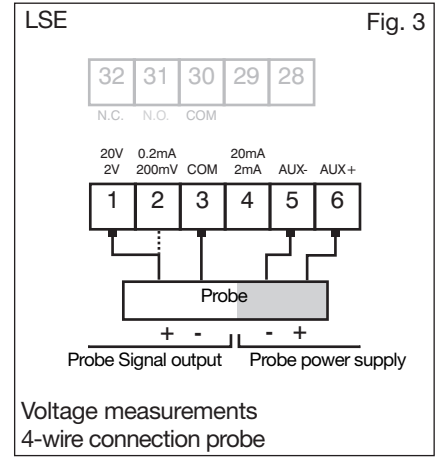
LSE

Fig. 3

| 32 | 31 | 30 | 29 | 28 |
|---|---|---|---|---|
| N.C. | N.O. | COM | | |

| 20V 2V | 0.2mA 200mV | COM | 20mA 2mA | AUX- | AUX+ |
|---|---|---|---|---|---|
| 1 | 2 | 3 | 4 | 5 | 6 |

Probe

+ -

- +

Probe Signal output

Probe power supply

Voltage measurements
4-wire connection probe